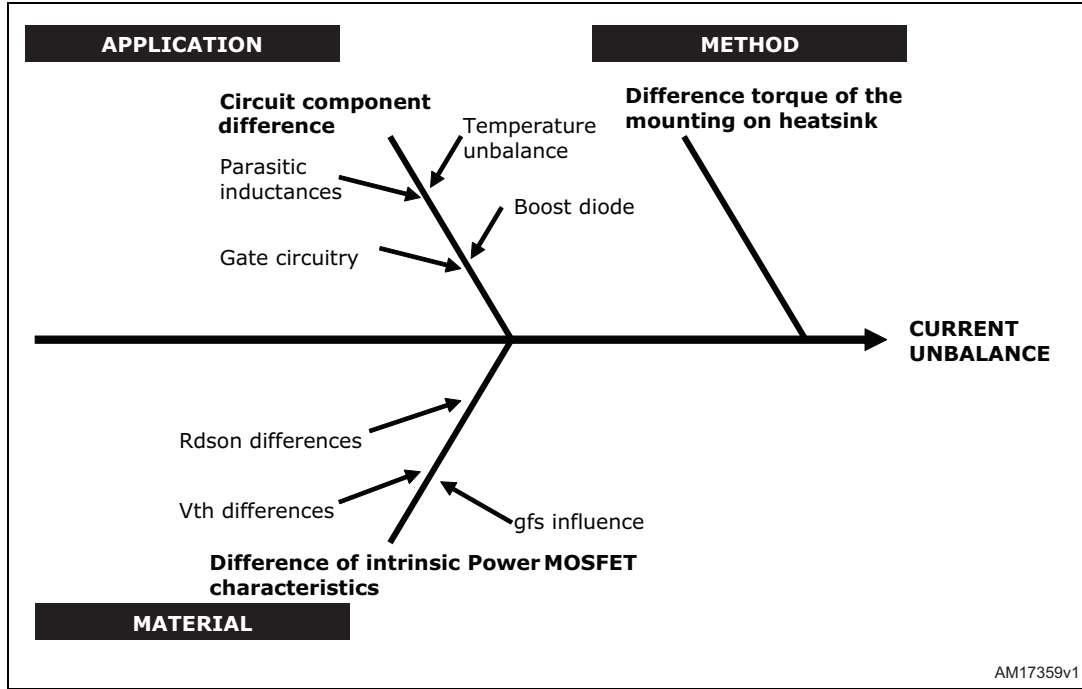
APPLICATION

METHOD

Circuit component difference

Temperature unbalance

Parasitic inductances

Boost diode

Gate circuitry

Difference torque of the mounting on heatsink

CURRENT UNBALANCE

Rdson differences

Vth differences

gfs influence

Difference of intrinsic Power MOSFET characteristics

MATERIAL

AM17359v1